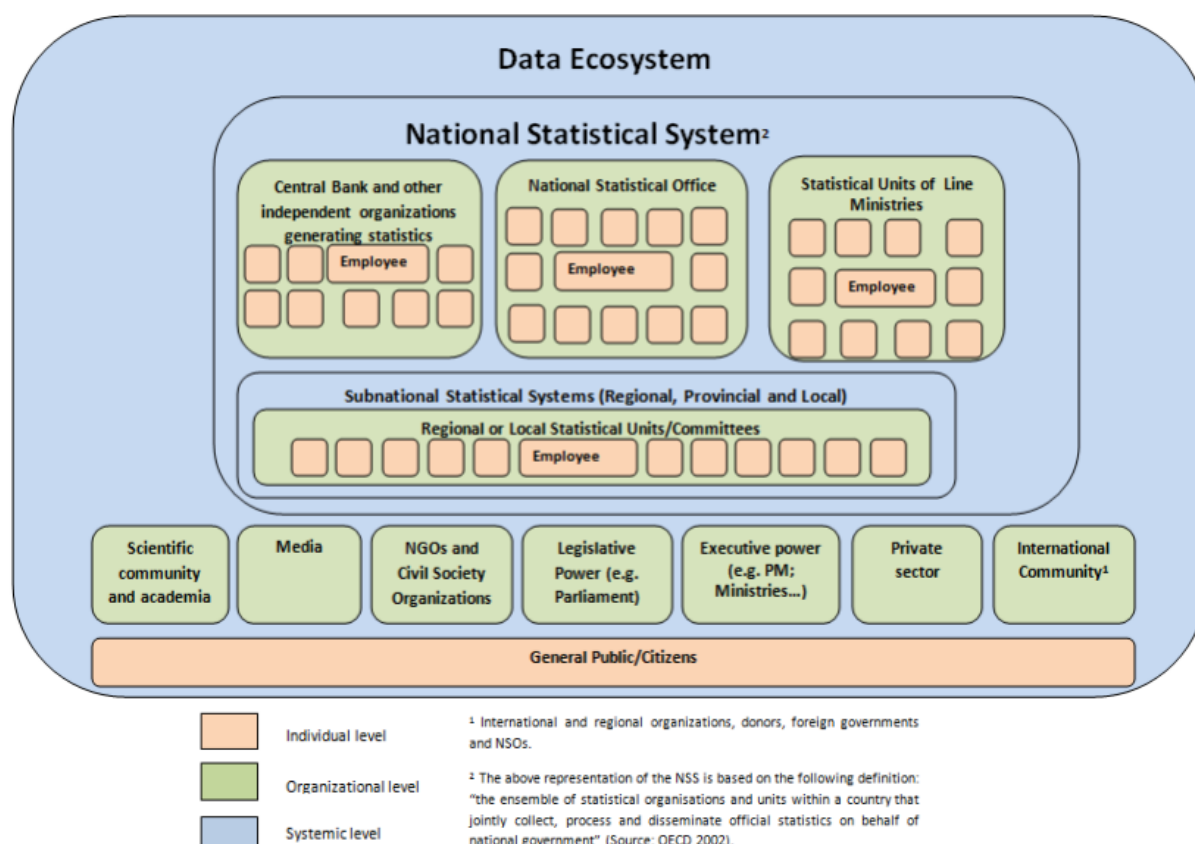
Data Ecosystem

National Statistical System²

Central Bank and other independent organizations generating statistics

Employee

National Statistical Office

Employee

Statistical Units of Line Ministries

Employee

Subnational Statistical Systems (Regional, Provincial and Local)

Regional or Local Statistical Units/Committees

Employee

Scientific community and academia

Media

NGOs and Civil Society Organizations

Legislative Power (e.g. Parliament)

Executive power (e.g. PM; Ministries…)

Private sector

International Community¹

General Public/Citizens

Individual level

Organizational level

Systemic level

¹ International and regional organizations, donors, foreign governments and NSOs.

² The above representation of the NSS is based on the following definition: "the ensemble of statistical organisations and units within a country that jointly collect, process and disseminate official statistics on behalf of national government" (Source: OECD 2002).